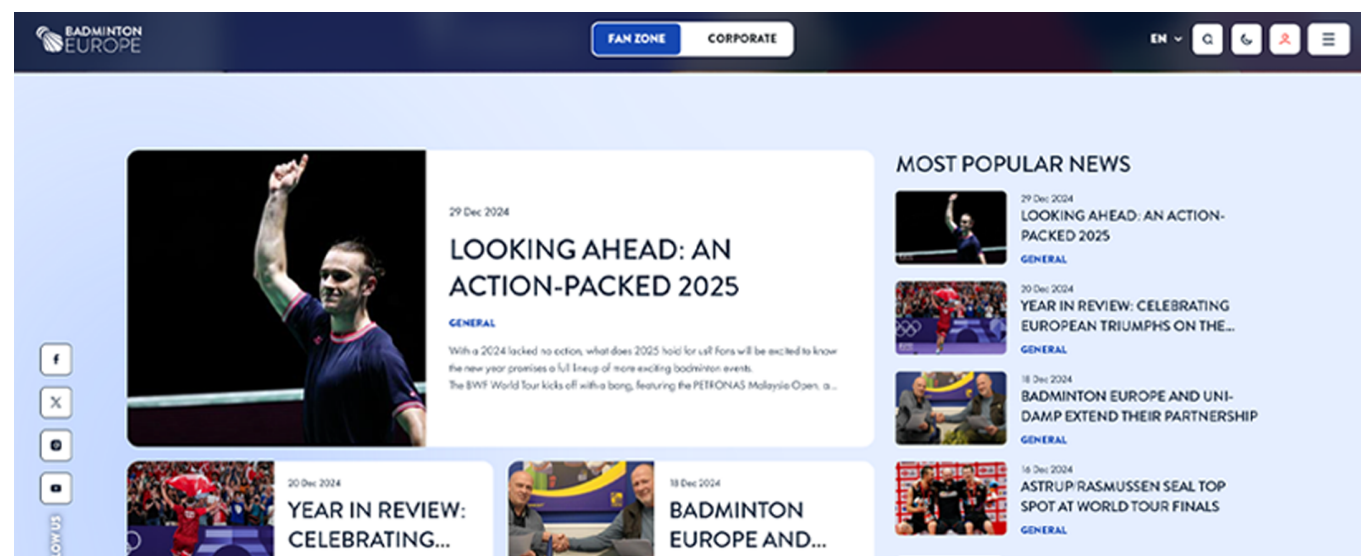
BADMINTON EUROPE

FAN ZONE CORPORATE

EN

29 Dec 2024

LOOKING AHEAD: AN ACTION-PACKED 2025

GENERAL

With a 2024 lacked no action, what does 2025 hold for us? Fans will be excited to know the new year promises a full lineup of more exciting badminton events.
The BWF World Tour kicks off with a bang, featuring the PETRONAS Malaysia Open, a...

20 Dec 2024

YEAR IN REVIEW: CELEBRATING...

18 Dec 2024

BADMINTON EUROPE AND...

MOST POPULAR NEWS

29 Dec 2024
LOOKING AHEAD: AN ACTION-PACKED 2025
GENERAL

20 Dec 2024
YEAR IN REVIEW: CELEBRATING EUROPEAN TRIUMPHS ON THE...
GENERAL

18 Dec 2024
BADMINTON EUROPE AND UNI-DAMP EXTEND THEIR PARTNERSHIP
GENERAL

16 Dec 2024
ASTRUP/RASMUSSEN SEAL TOP SPOT AT WORLD TOUR FINALS
GENERAL

FOLLOW US